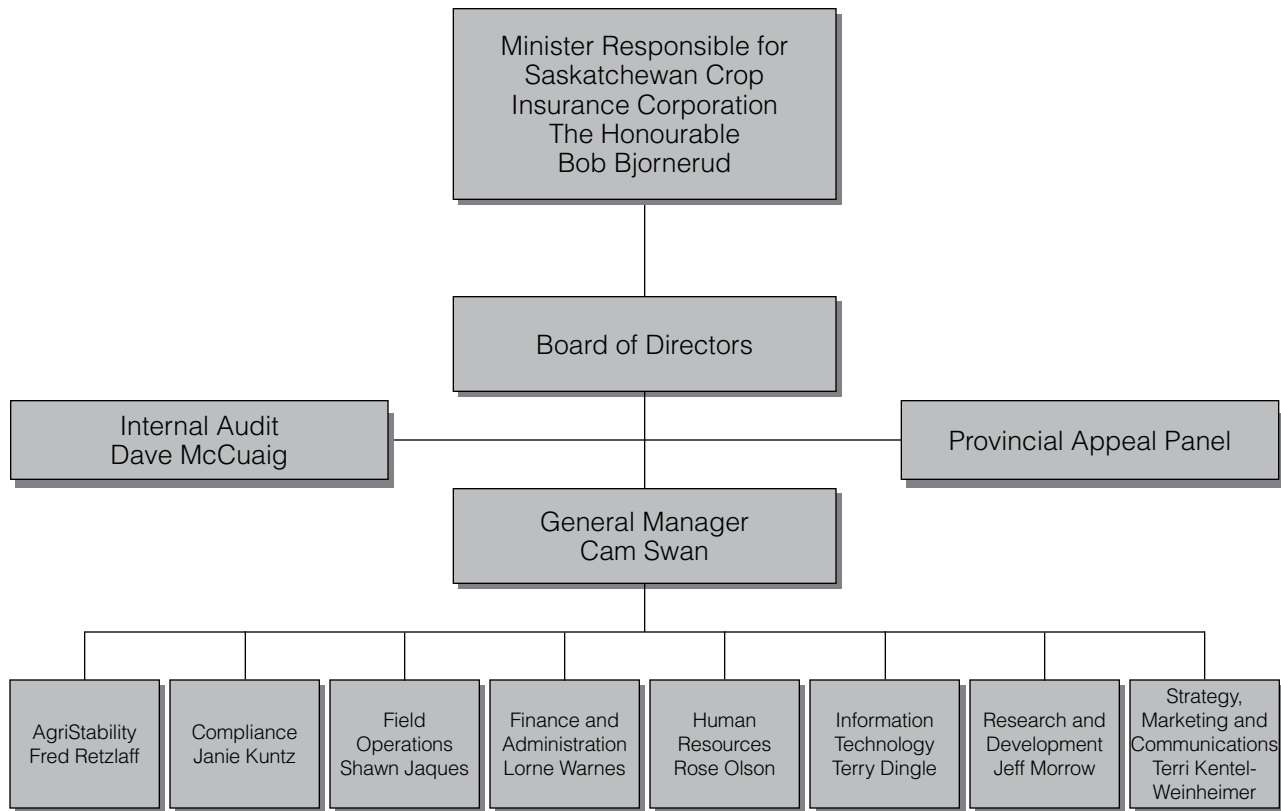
Minister Responsible for Saskatchewan Crop Insurance Corporation The Honourable Bob Bjornerud

Board of Directors

Internal Audit
Dave McCuaig

Provincial Appeal Panel

General Manager
Cam Swan

AgriStability
Fred Retzlaff

Compliance
Janie Kuntz

Field Operations
Shawn Jaques

Finance and Administration
Lorne Warnes

Human Resources
Rose Olson

Information Technology
Terry Dingle

Research and Development
Jeff Morrow

Strategy, Marketing and Communications
Terri Kentel-Weinheimer